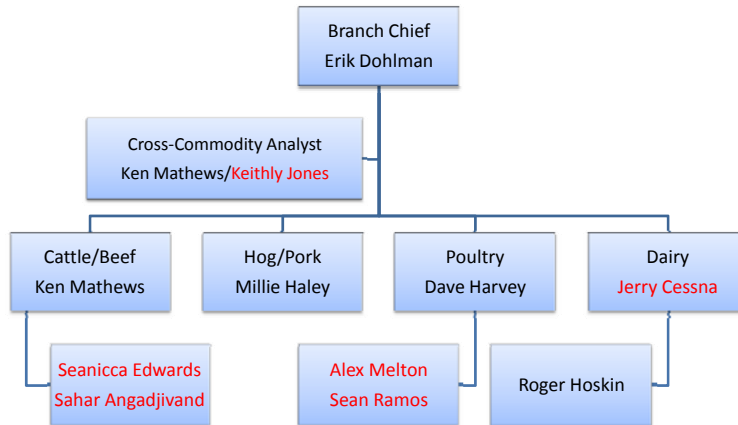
Branch Chief
Erik Dohlman

Cross-Commodity Analyst
Ken Mathews/Keithly Jones

Cattle/Beef
Ken Mathews

Hog/Pork
Millie Haley

Poultry
Dave Harvey

Dairy
Jerry Cessna

Seanicca Edwards
Sahar Angadjivand

Alex Melton
Sean Ramos

Roger Hoskin